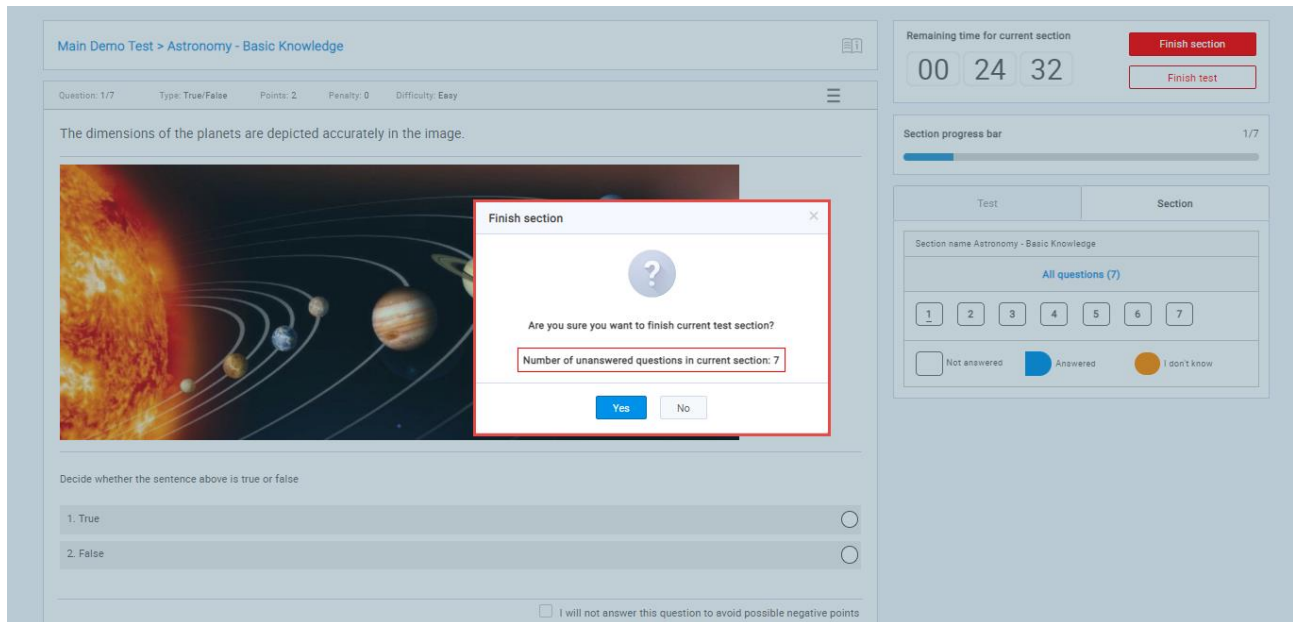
Main Demo Test > Astronomy - Basic Knowledge

Question: 1/7 Type: True/False Points: 2 Penalty: 0 Difficulty: Easy

The dimensions of the planets are depicted accurately in the image.

Finish section

?

Are you sure you want to finish current test section?

Number of unanswered questions in current section: 7

Yes No

Decide whether the sentence above is true or false

1. True

2. False

I will not answer this question to avoid possible negative points

Remaining time for current section

00 24 32

Finish section

Finish test

Section progress bar 1/7

Test Section

Section name Astronomy - Basic Knowledge

All questions (7)

1 2 3 4 5 6 7

Not answered Answered I don't know